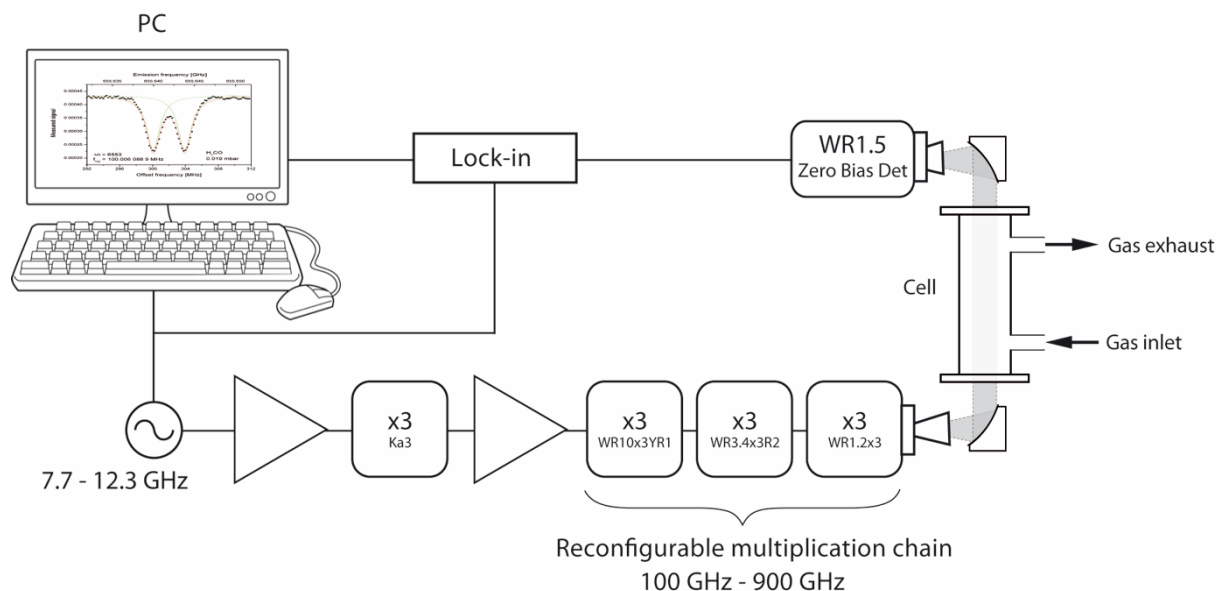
PC

Emission frequency [GHz]

Measured signal

Offset frequency [MHz]

$H_2CO$

0.019 mbar

Lock-in

WR1.5
Zero Bias Det

Gas exhaust

Cell

Gas inlet

7.7 - 12.3 GHz

x3
Ka3

x3
WR10x3YR1

x3
WR3.4x3R2

x3
WR1.2x3

Reconfigurable multiplication chain
100 GHz - 900 GHz